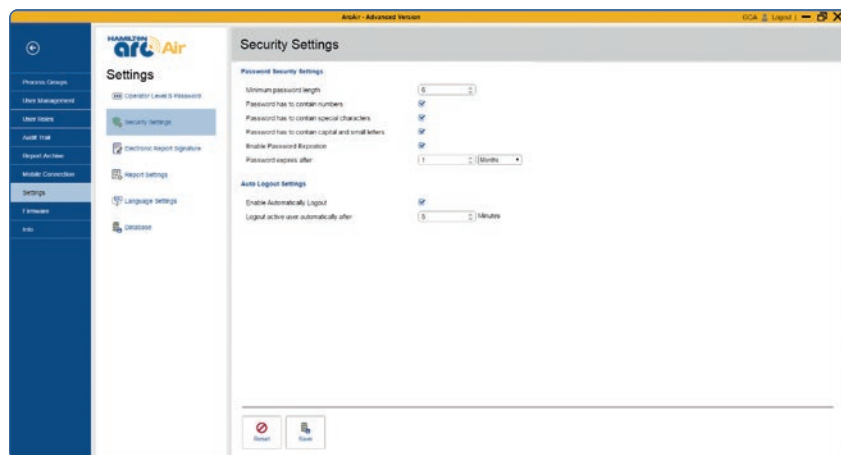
ArcAir - Advanced Version

GCA Logout

HAMILTON arc Air

Settings

Process Groups
User Management
User Roles
Audit Trail
Report Archive
Mobile Connection
Settings
Firmware
Info

Operator Level & Password
Security Settings
Electronic Report Signature
Report Settings
Language Settings
Database

Security Settings

Password Security Settings

Minimum password length 6
Password has to contain numbers
Password has to contain special characters
Password has to contain capital and small letters
Enable Password Expiration
Password expires after 1 Months

Auto Logout Settings

Enable Automatically Logout
Logout active user automatically after 5 Minutes

Reset
Save